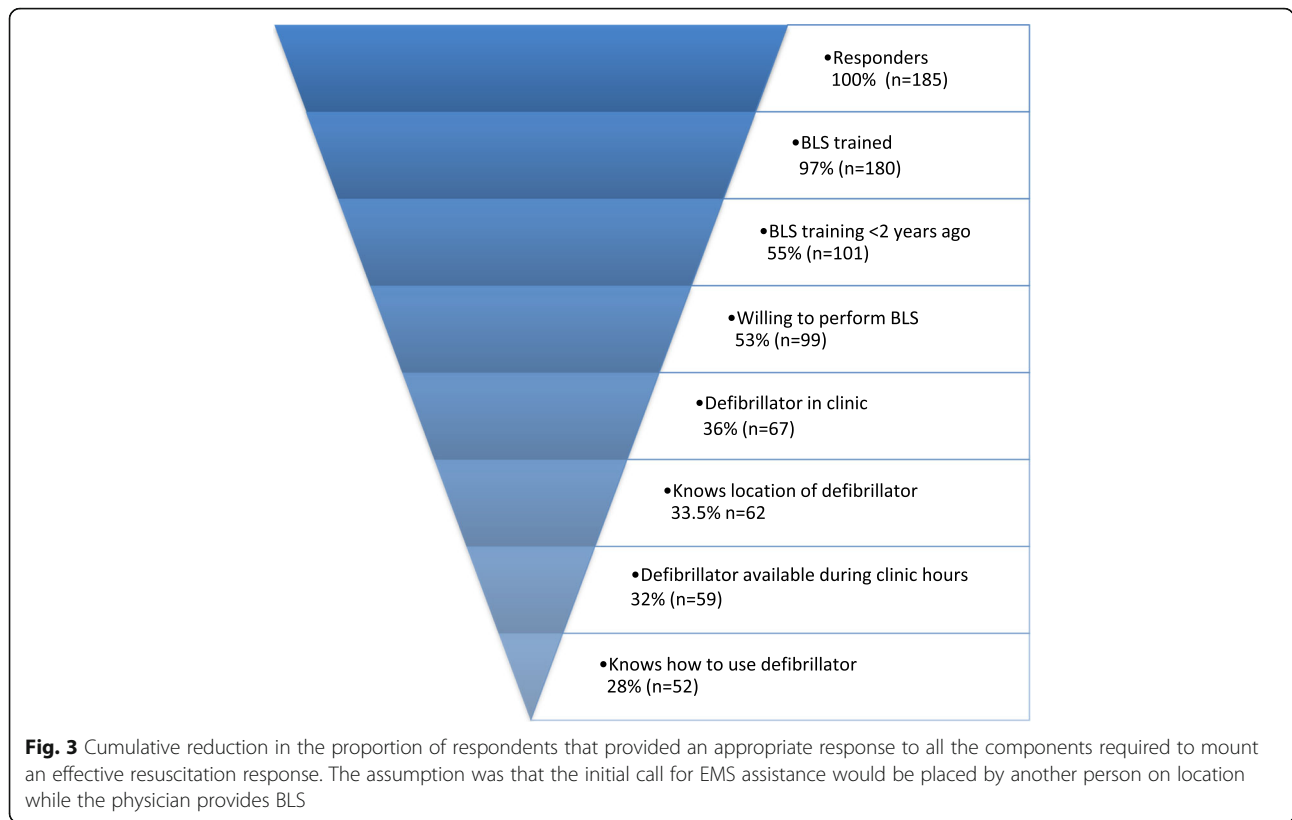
•Responders
100% (n=185)

•BLS trained
97% (n=180)

•BLS training <2 years ago
55% (n=101)

•Willing to perform BLS
53% (n=99)

•Defibrillator in clinic
36% (n=67)

•Knows location of defibrillator
33.5% n=62

•Defibrillator available during clinic hours
32% (n=59)

•Knows how to use defibrillator
28% (n=52)

**Fig. 3** Cumulative reduction in the proportion of respondents that provided an appropriate response to all the components required to mount an effective resuscitation response. The assumption was that the initial call for EMS assistance would be placed by another person on location while the physician provides BLS